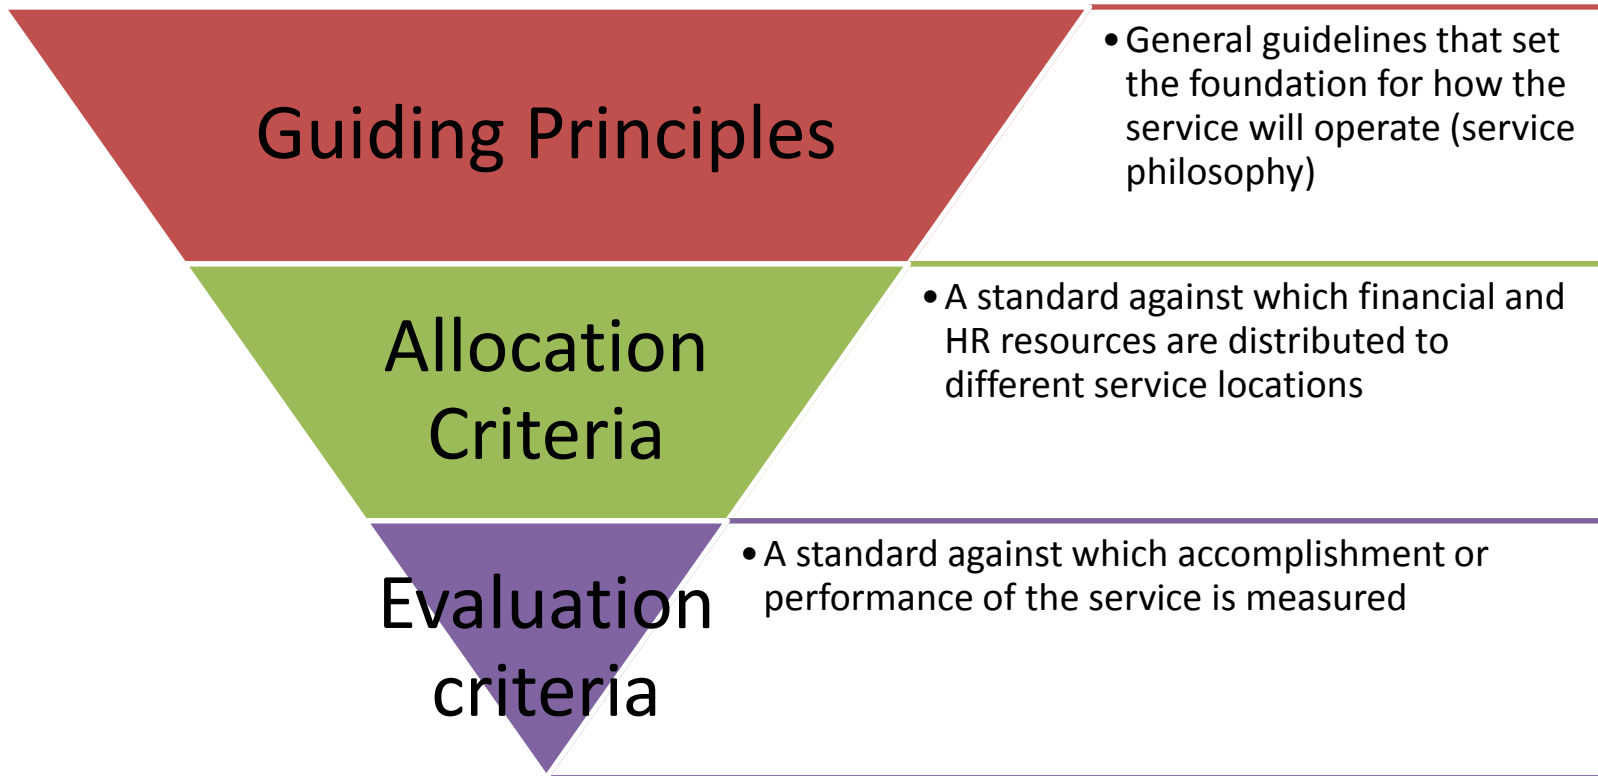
Guiding Principles

• General guidelines that set the foundation for how the service will operate (service philosophy)

Allocation Criteria

• A standard against which financial and HR resources are distributed to different service locations

Evaluation criteria

• A standard against which accomplishment or performance of the service is measured